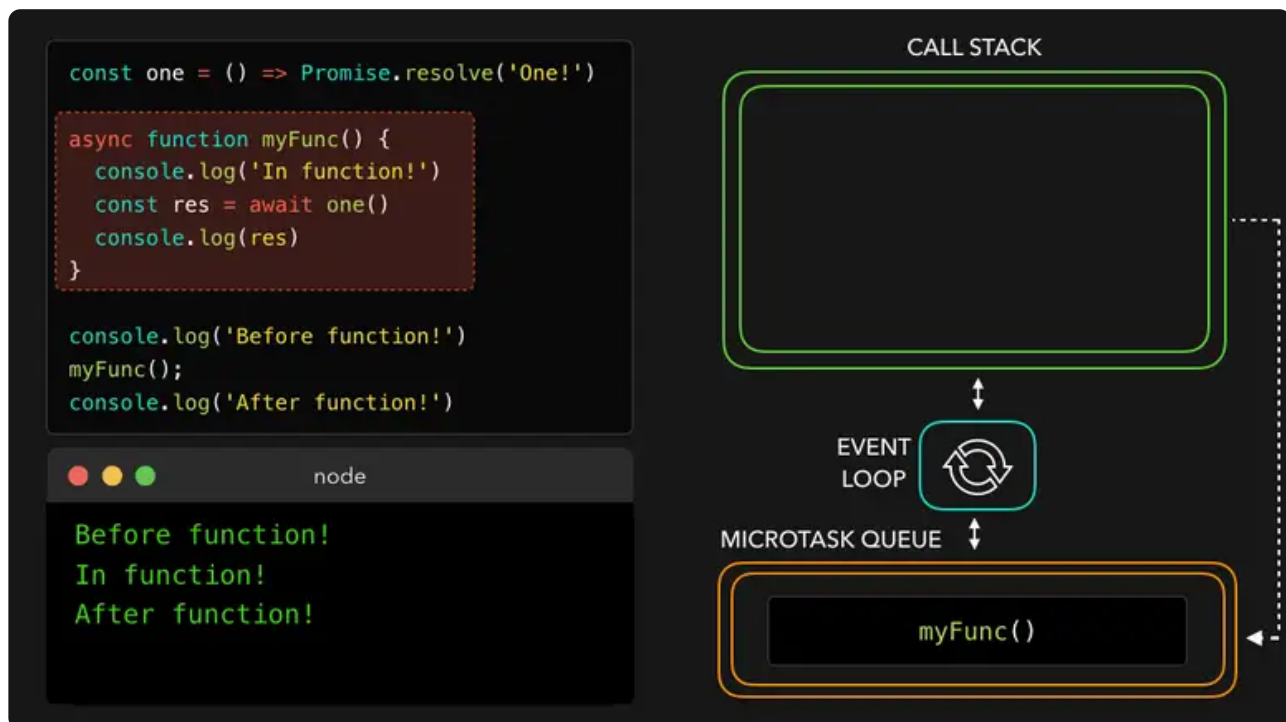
const one = () => Promise.resolve('One!')

async function myFunc() {
  console.log('In function!')
  const res = await one()
  console.log(res)
}

console.log('Before function!')
myFunc();
console.log('After function!')

node

Before function!
In function!
After function!

CALL STACK

EVENT LOOP

MICROTASK QUEUE

myFunc()